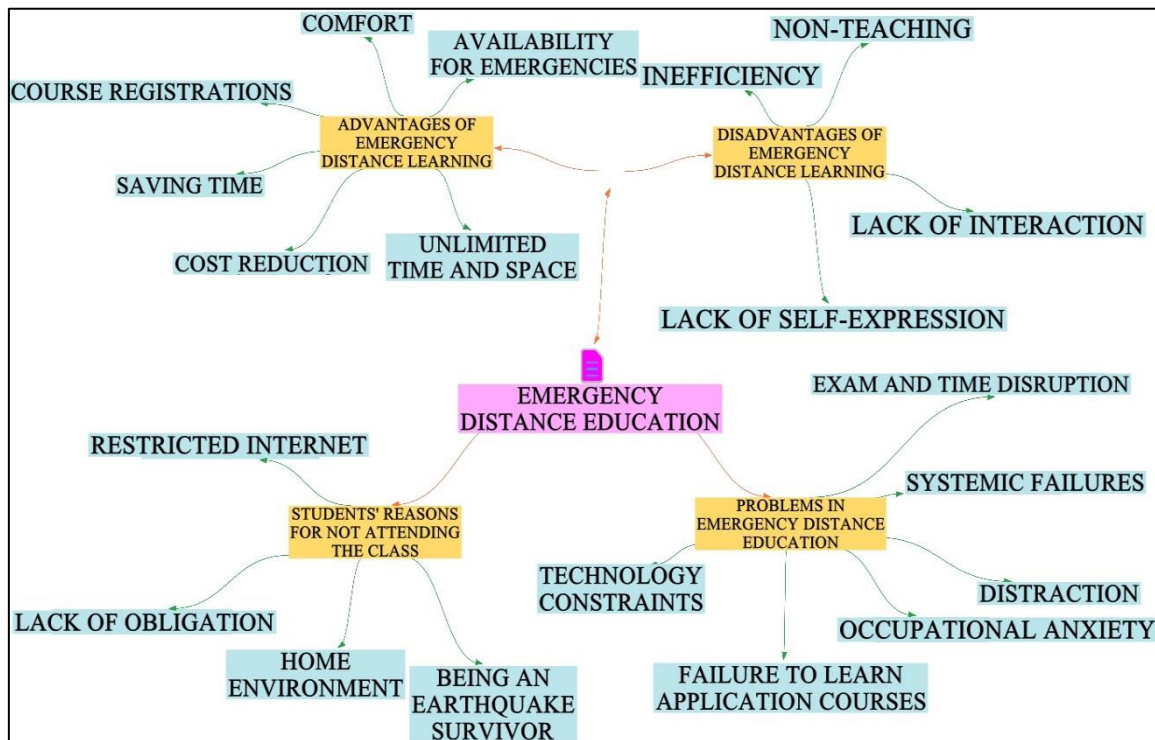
COMFORT

AVAILABILITY FOR EMERGENCIES

COURSE REGISTRATIONS

ADVANTAGES OF EMERGENCY DISTANCE LEARNING

SAVING TIME

COST REDUCTION

UNLIMITED TIME AND SPACE

NON-TEACHING

INEFFICIENCY

DISADVANTAGES OF EMERGENCY DISTANCE LEARNING

LACK OF INTERACTION

LACK OF SELF-EXPRESSION

EMERGENCY DISTANCE EDUCATION

RESTRICTED INTERNET

STUDENTS' REASONS FOR NOT ATTENDING THE CLASS

LACK OF OBLIGATION

HOME ENVIRONMENT

BEING AN EARTHQUAKE SURVIVOR

EXAM AND TIME DISRUPTION

SYSTEMIC FAILURES

PROBLEMS IN EMERGENCY DISTANCE EDUCATION

TECHNOLOGY CONSTRAINTS

DISTRACTION

OCCUPATIONAL ANXIETY

FAILURE TO LEARN APPLICATION COURSES